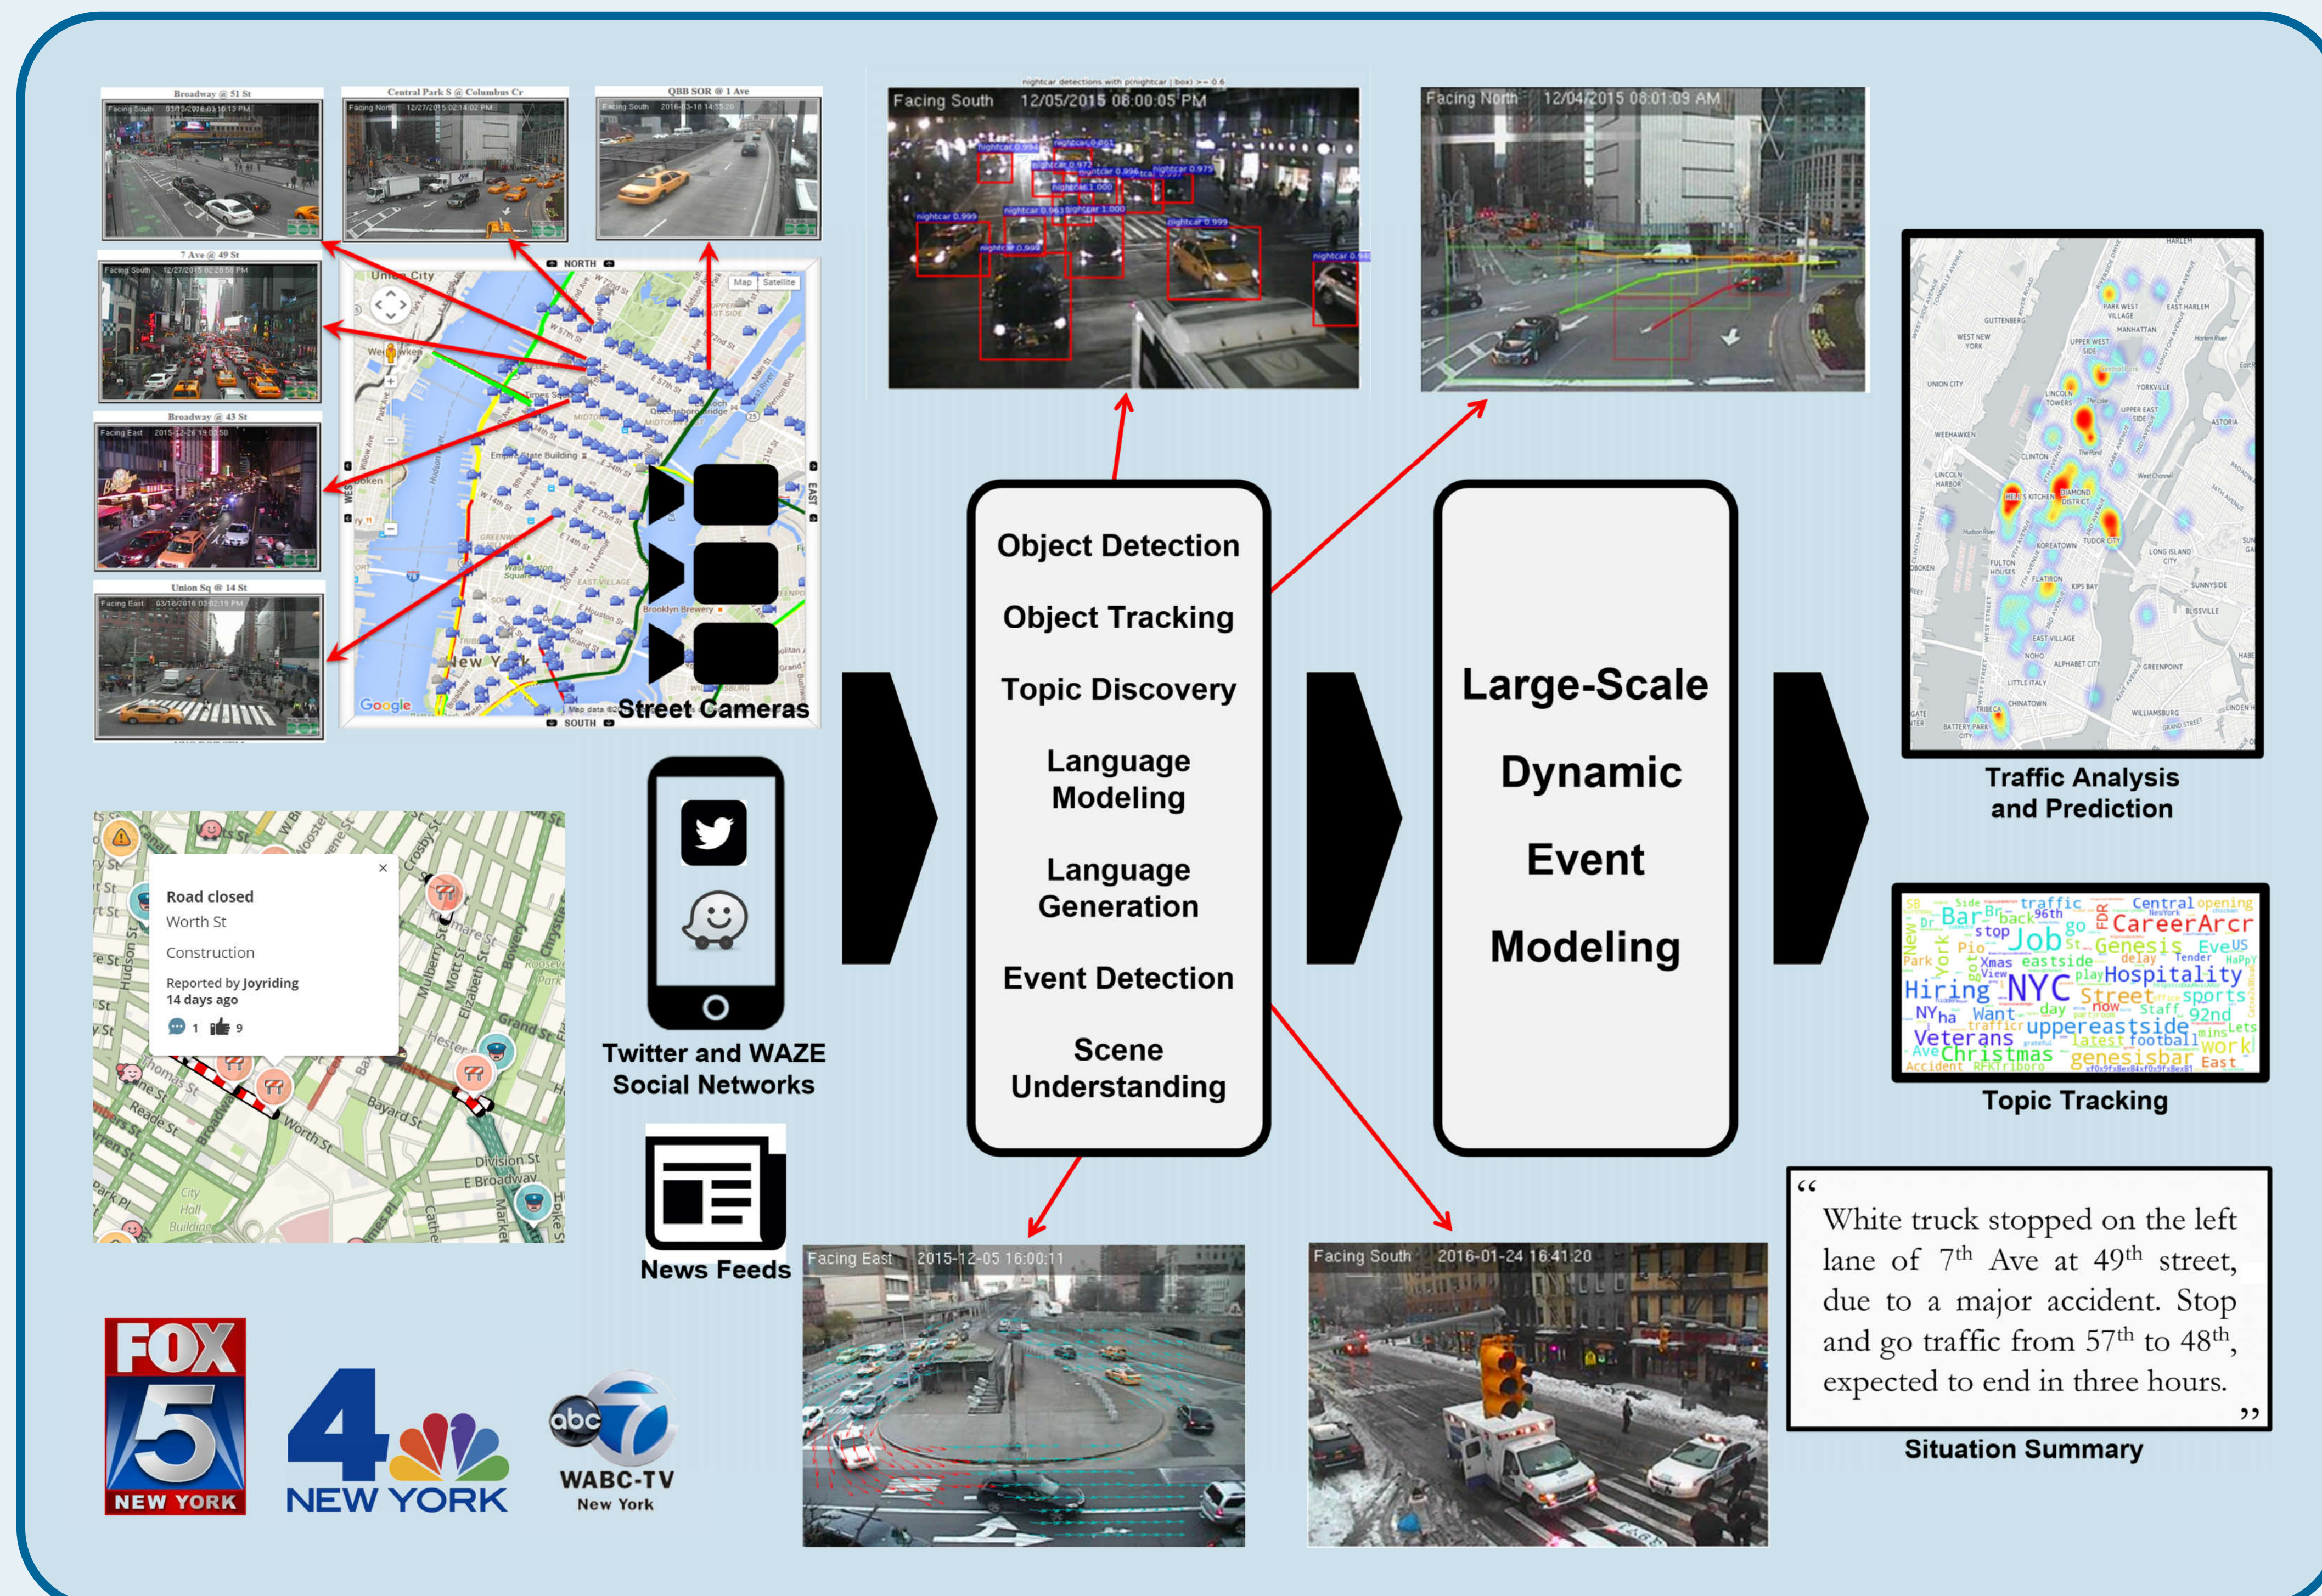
Broadway @ 51 St

Central Park S @ Columbus Cr

QBB SOR @ 1 Ave

7 Ave @ 49 St

Broadway @ 43 St

Union Sq @ 14 St

NORTH

SOUTH

Street Cameras

Facing South 12/05/2015 06:00:05 PM

Facing North 12/04/2015 08:01:09 AM

Road closed
Worth St
Construction
Reported by Joyriding
14 days ago
1 9

Twitter and WAZE Social Networks

News Feeds

Object Detection
Object Tracking
Topic Discovery
Language Modeling
Language Generation
Event Detection
Scene Understanding

Large-Scale Dynamic Event Modeling

Traffic Analysis and Prediction

Topic Tracking

“White truck stopped on the left lane of 7$^{th}$ Ave at 49$^{th}$ street, due to a major accident. Stop and go traffic from 57$^{th}$ to 48$^{th}$, expected to end in three hours.”

Situation Summary

Facing East 2015-12-05 16:00:11

Facing South 2016-01-24 16:41:20

FOX 5 NEW YORK

4 NEW YORK

abc 7 WABC-TV New York